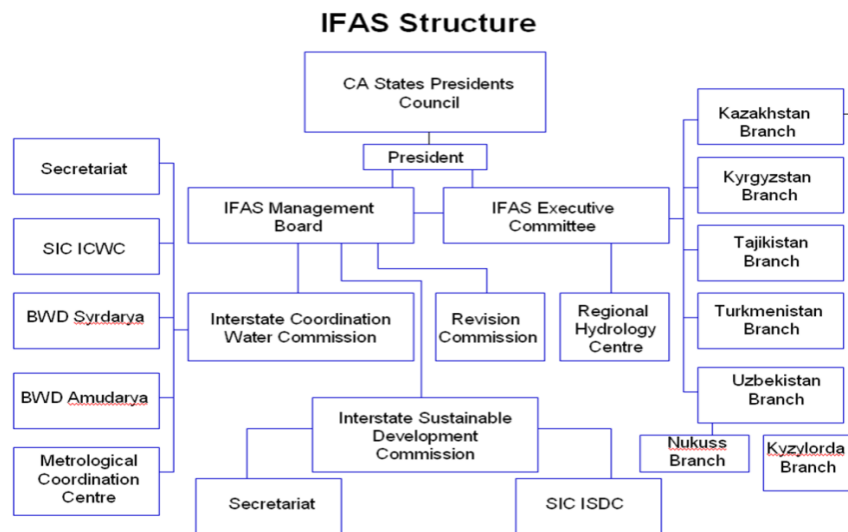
IFAS Structure

CA States Presidents Council

President

IFAS Management Board

IFAS Executive Committee

Secretariat

SIC ICWC

BWD Syrdarya

BWD Amudarya

Metrological Coordination Centre

Interstate Coordination Water Commission

Revision Commission

Regional Hydrology Centre

Kazakhstan Branch

Kyrgyzstan Branch

Tajikistan Branch

Turkmenistan Branch

Uzbekistan Branch

Nukuss Branch

Kyzylorda Branch

Interstate Sustainable Development Commission

Secretariat

SIC ISDC